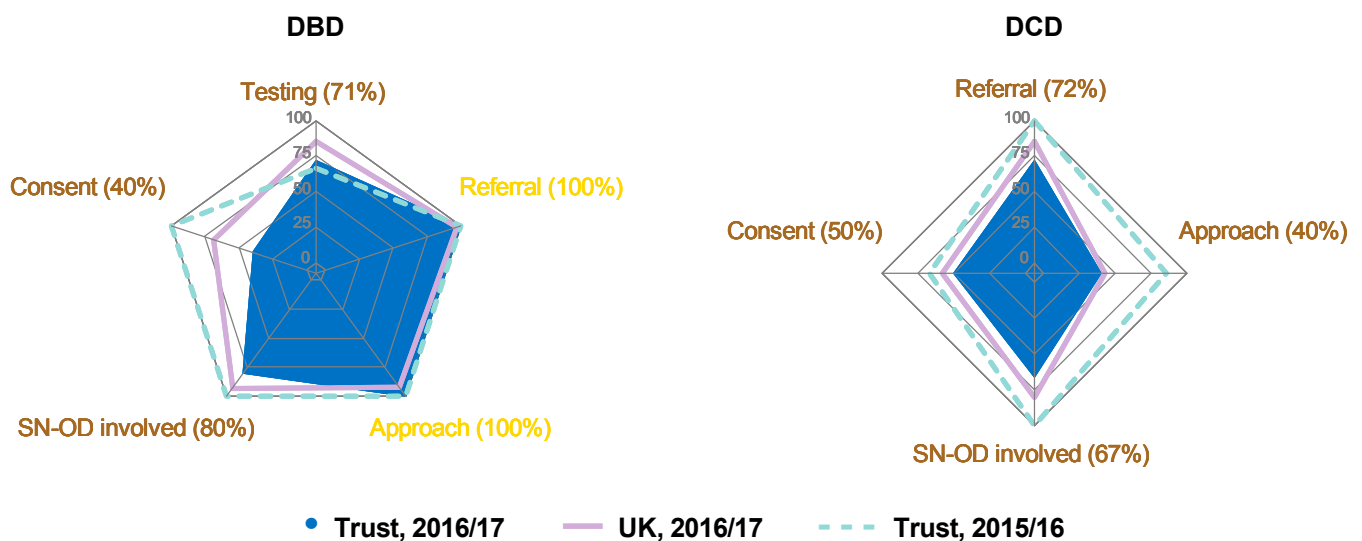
DBD

Testing (71%)
100
75
50
25
0
Referral (100%)
Consent (40%)
SN-OD involved (80%)
Approach (100%)

DCD

Referral (72%)
100
75
50
25
0
Consent (50%)
Approach (40%)
SN-OD involved (67%)

Trust, 2016/17
UK, 2016/17
Trust, 2015/16